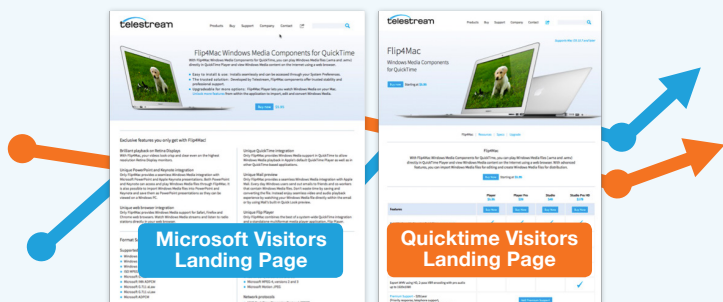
telestream

Products Buy Support Company Contact

Flip4Mac Windows Media Components for QuickTime

Exclusive features you only get with Flip4Mac

Microsoft Visitors Landing Page

telestream

Flip4Mac

Windows Media Components for QuickTime

Quicktime Visitors Landing Page